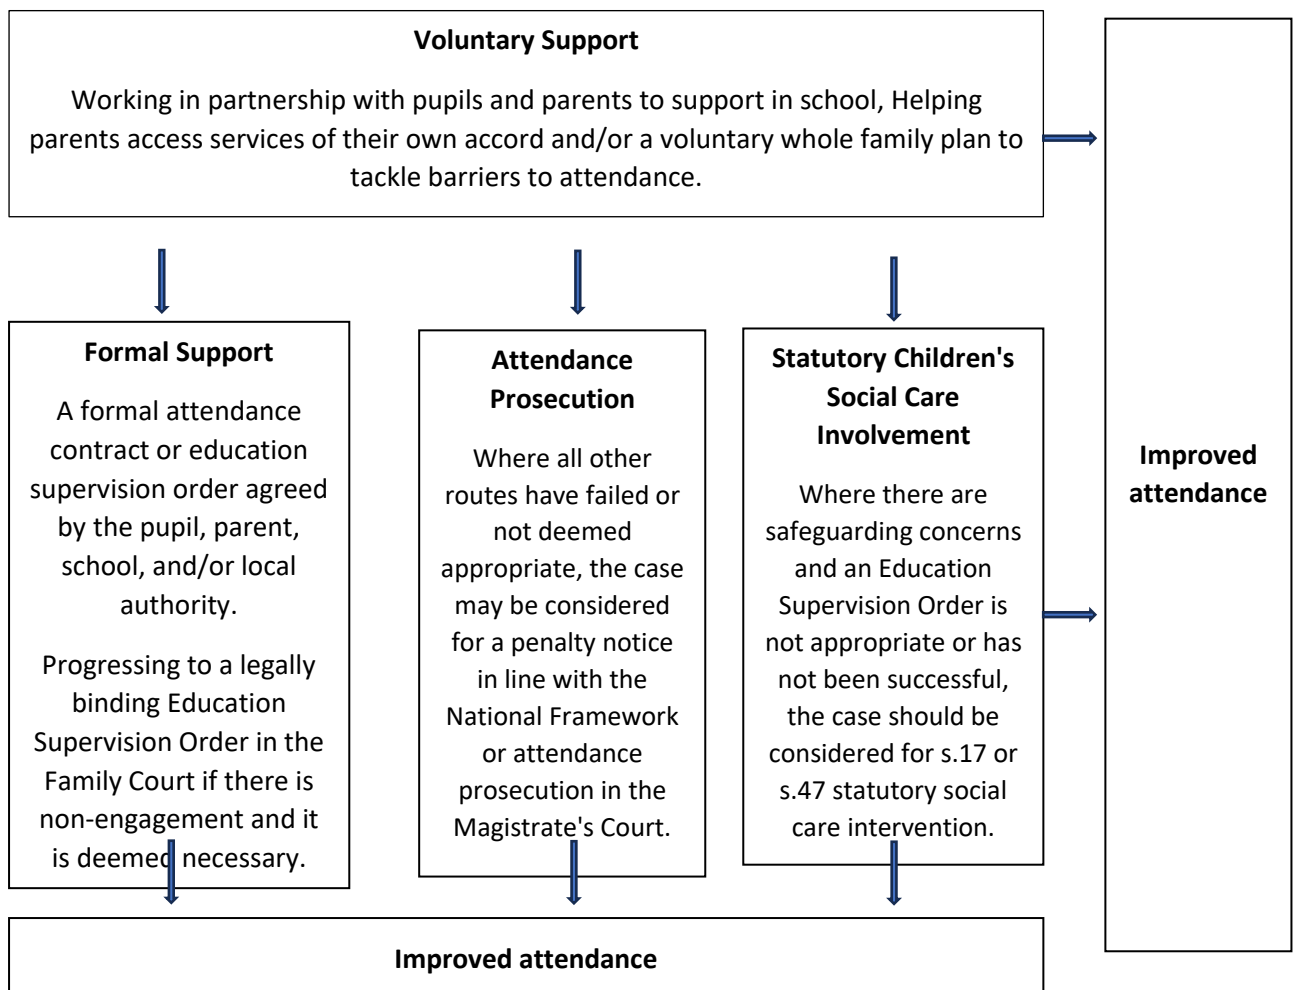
**Voluntary Support**

Working in partnership with pupils and parents to support in school, Helping parents access services of their own accord and/or a voluntary whole family plan to tackle barriers to attendance.

**Formal Support**

A formal attendance contract or education supervision order agreed by the pupil, parent, school, and/or local authority.

Progressing to a legally binding Education Supervision Order in the Family Court if there is non-engagement and it is deemed necessary.

**Attendance Prosecution**

Where all other routes have failed or not deemed appropriate, the case may be considered for a penalty notice in line with the National Framework or attendance prosecution in the Magistrate's Court.

**Statutory Children's Social Care Involvement**

Where there are safeguarding concerns and an Education Supervision Order is not appropriate or has not been successful, the case should be considered for s.17 or s.47 statutory social care intervention.

**Improved attendance**

**Improved attendance**